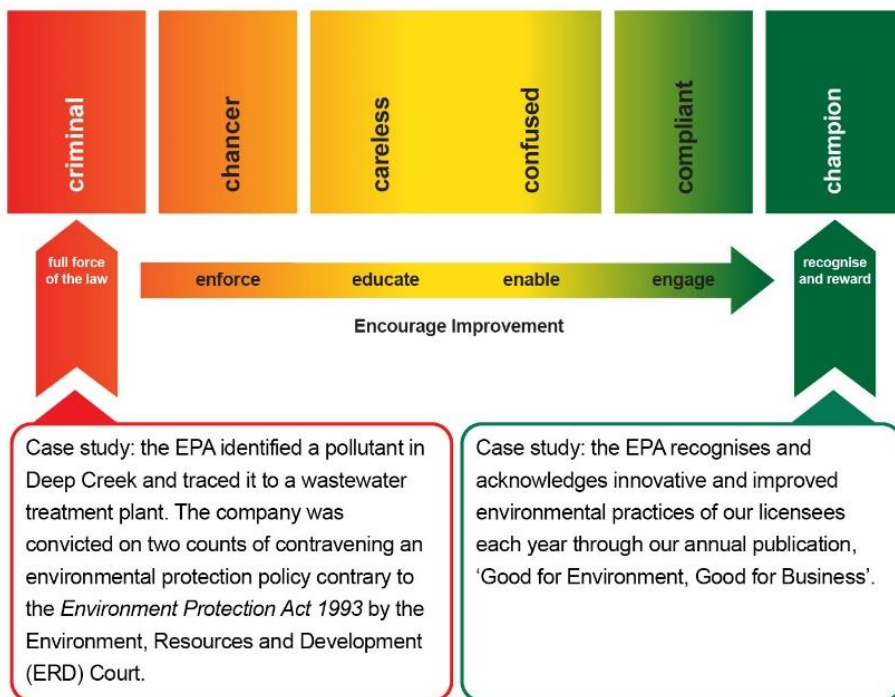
criminal

chancer

careless

confused

compliant

champion

full force of the law

enforce

educate

enable

engage

recognise and reward

Encourage Improvement

Case study: the EPA identified a pollutant in Deep Creek and traced it to a wastewater treatment plant. The company was convicted on two counts of contravening an environmental protection policy contrary to the *Environment Protection Act 1993* by the Environment, Resources and Development (ERD) Court.

Case study: the EPA recognises and acknowledges innovative and improved environmental practices of our licensees each year through our annual publication, 'Good for Environment, Good for Business'.